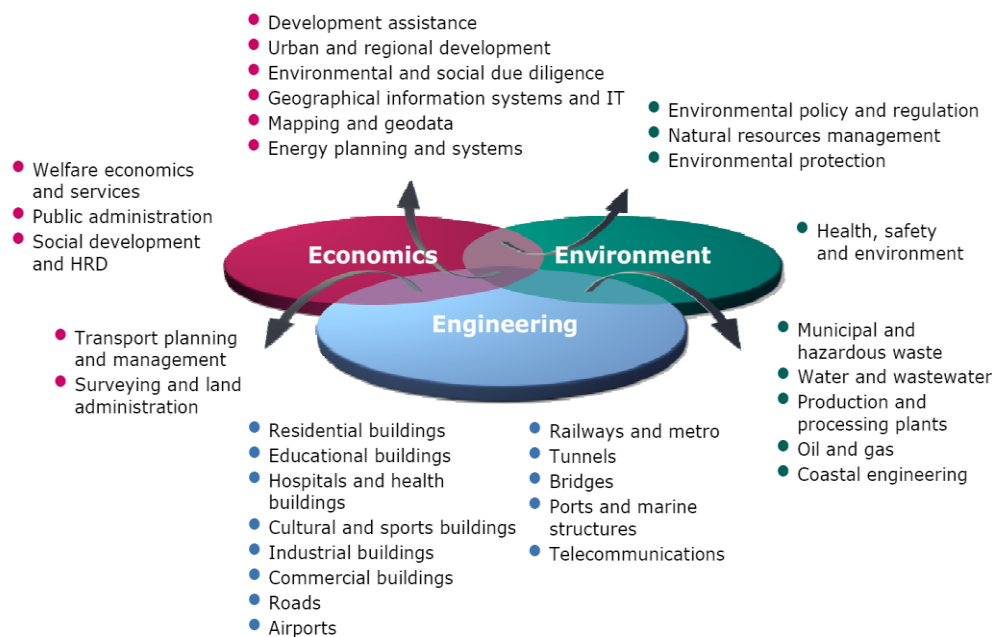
- Development assistance
- Urban and regional development
- Environmental and social due diligence
- Geographical information systems and IT
- Mapping and geodata
- Energy planning and systems

- Environmental policy and regulation
- Natural resources management
- Environmental protection

- Welfare economics and services
- Public administration
- Social development and HRD

Economics

Environment

- Health, safety and environment

Engineering

- Transport planning and management
- Surveying and land administration

- Municipal and hazardous waste
- Water and wastewater
- Production and processing plants
- Oil and gas
- Coastal engineering

- Residential buildings
- Educational buildings
- Hospitals and health buildings
- Cultural and sports buildings
- Industrial buildings
- Commercial buildings
- Roads
- Airports

- Railways and metro
- Tunnels
- Bridges
- Ports and marine structures
- Telecommunications